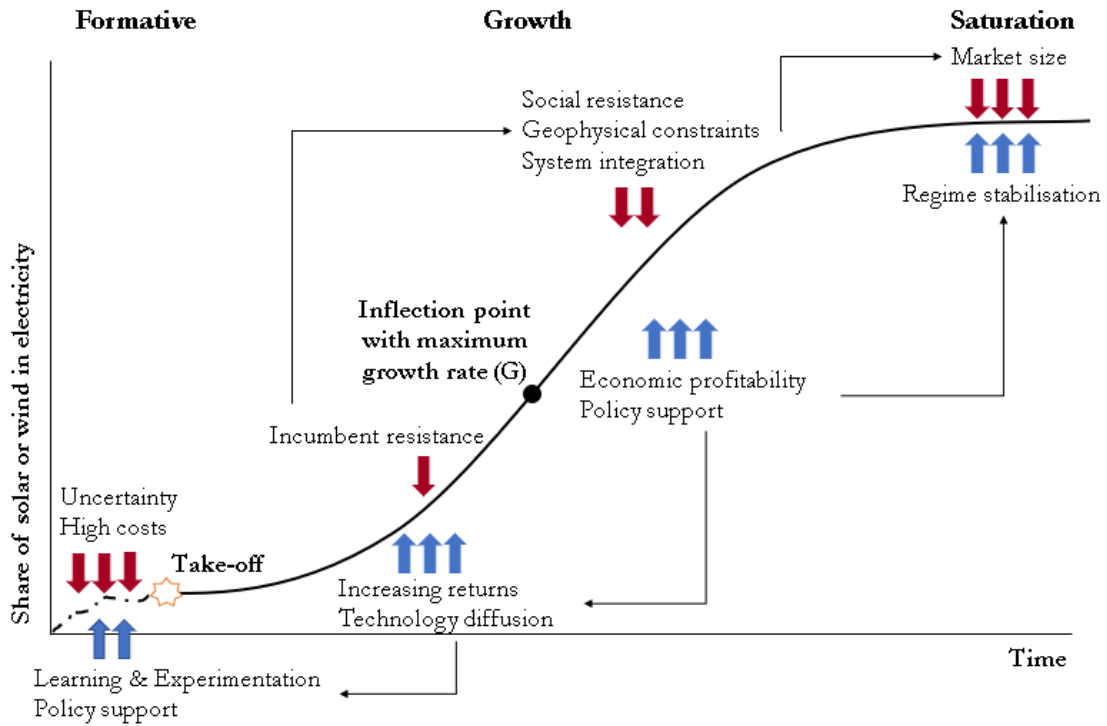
Formative

Growth

Saturation

Market size

Social resistance
Geophysical constraints
System integration

Regime stabilisation

Share of solar or wind in electricity

Inflection point with maximum growth rate (G)

Economic profitability
Policy support

Incumbent resistance

Uncertainty
High costs

Take-off

Increasing returns
Technology diffusion

Time

Learning & Experimentation
Policy support